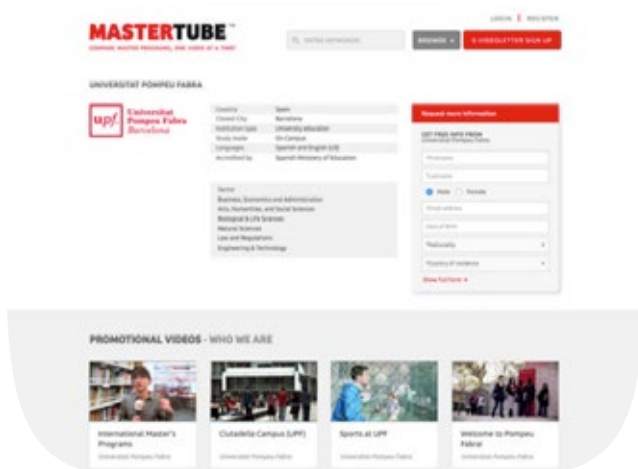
MASTERTUBE™
COMPARE MASTER PROGRAMS, ONE VIDEO AT A TIME!

LOGIN | REGISTER

ENTER KEYWORDS

BROWSE

NEWSLETTER SIGN UP

UNIVERSITAT POMPEU FABRA

upf. Universitat Pompeu Fabra Barcelona

| | |
|---|---|
| Country | Spain |
| Closest City | Barcelona |
| Institution type | University education |
| Study mode | On Campus |
| Languages | Spanish and English (US) |
| Accredited by | Spanish Ministry of Education |

Sector
Business, Economics and Administration
Arts, Humanities, and Social Sciences
Biological & Life Sciences
Natural Sciences
Law and Regulations
Engineering & Technology

Request more information

GET FREE INFO FROM
Universitat Pompeu Fabra

Firstname
Surname
Male Female
Email address
Date of Birth
Nationality
Country of residence

Show full form

PROMOTIONAL VIDEOS - WHO WE ARE

International Master's Programs
Universitat Pompeu Fabra

Ciutadella Campus (UPF)
Universitat Pompeu Fabra

Sports at UPF
Universitat Pompeu Fabra

Welcome to Pompeu Fabra
Universitat Pompeu Fabra